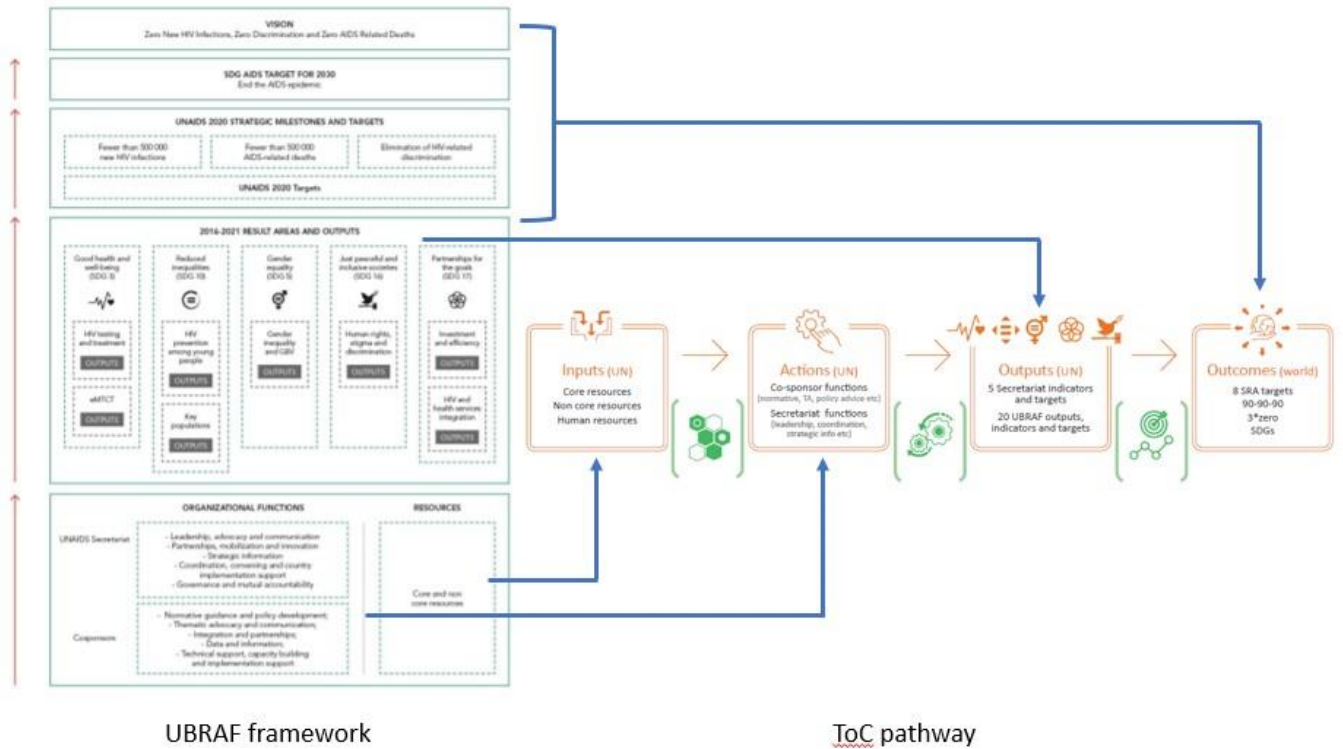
VISION
Zero New HIV Infections, Zero Discrimination and Zero AIDS Related Deaths

SDG AIDS TARGET FOR 2030
End the AIDS epidemic

UNAIDS 2020 STRATEGIC MILESTONES AND TARGETS

Fewer than 500 000 new HIV infections

Fewer than 500 000 AIDS-related deaths

Elimination of HIV-related discrimination

UNAIDS 2020 Targets

2016-2021 RESULT AREAS AND OUTPUTS

Good health and well-being (SDG 3)

HIV testing and treatment

OUTPUTS

eMTCT

OUTPUTS

Reduced inequalities (SDG 10)

HIV prevention among young people

OUTPUTS

Key populations

OUTPUTS

Gender equality (SDG 5)

Gender inequality and GBV

OUTPUTS

Just peaceful and inclusive societies (SDG 16)

Human rights, stigma and discrimination

OUTPUTS

Partnerships for the goals (SDG 17)

Investment and efficiency

OUTPUTS

HIV and health services integration

OUTPUTS

ORGANIZATIONAL FUNCTIONS

RESOURCES

UNAIDS Secretariat

- Leadership, advocacy and communication
- Partnerships, mobilization and innovation
- Strategic information
- Coordination, convening and country implementation support
- Governance and mutual accountability

Core and non core resources

Cosponsors

- Normative guidance and policy development;
- Thematic advocacy and communication;
- Integration and partnerships;
- Data and information;
- Technical support, capacity building and implementation support

Inputs (UN)
Core resources
Non core resources
Human resources

Actions (UN)
Co-sponsor functions
(normative, TA, policy advice etc)
Secretariat functions
(leadership, coordination, strategic info etc)

Outputs (UN)
5 Secretariat indicators and targets
20 UBRAF outputs, indicators and targets

Outcomes (world)
8 SRA targets
90-90-90
3*zero
SDGs

UBRAF framework

ToC pathway